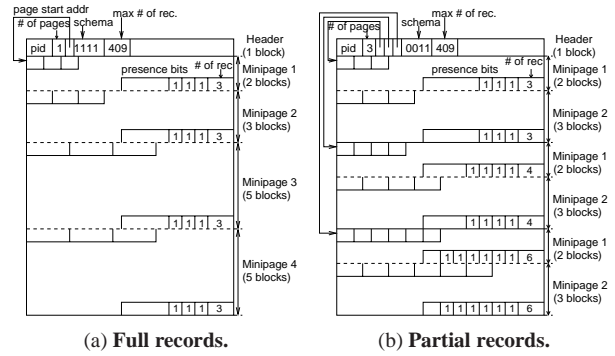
page start addr
# of pages
schema
max # of rec.
pid 1 1111 409
Header (1 block)
presence bits
# of rec
Minipage 1 (2 blocks)
1 1 1 3
Minipage 2 (3 blocks)
1 1 1 3
Minipage 3 (5 blocks)
1 1 1 3
Minipage 4 (5 blocks)
1 1 1 3
(a) **Full records.**

# of pages
schema
max # of rec.
pid 3 0011 409
Header (1 block)
presence bits
# of rec
Minipage 1 (2 blocks)
1 1 1 3
Minipage 2 (3 blocks)
1 1 1 3
Minipage 1 (2 blocks)
1 1 1 1 4
Minipage 2 (3 blocks)
1 1 1 1 4
Minipage 1 (2 blocks)
1 1 1 1 1 6
Minipage 2 (3 blocks)
1 1 1 1 1 6
(b) **Partial records.**